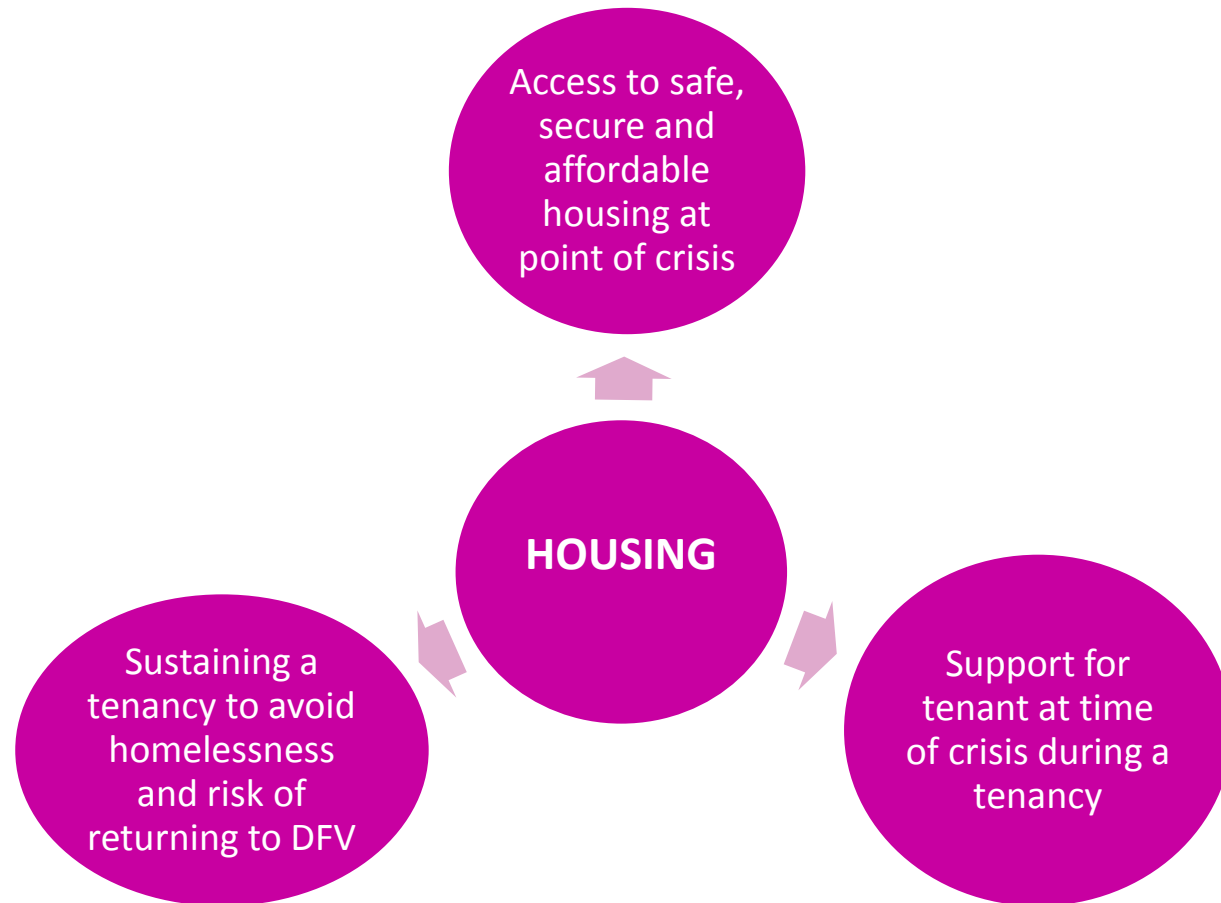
Access to safe, secure and affordable housing at point of crisis

HOUSING

Sustaining a tenancy to avoid homelessness and risk of returning to DFV

Support for tenant at time of crisis during a tenancy